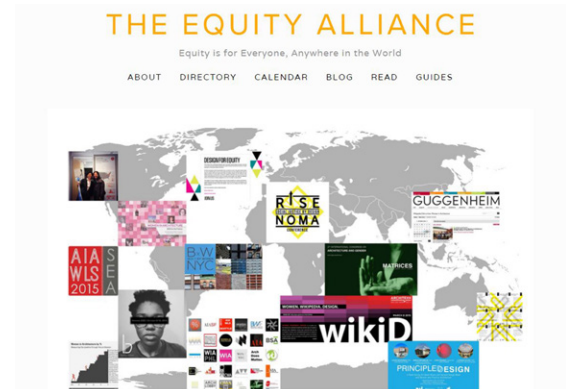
THE EQUITY ALLIANCE

Equity is for Everyone, Anywhere in the World

ABOUT DIRECTORY CALENDAR BLOG READ GUIDES

DESIGN FOR EQUITY

RISE NOMA

GUGGENHEIM

AIA WLS SEA 2015

MATRICES

wikiD

PRINCIPLE DESIGN